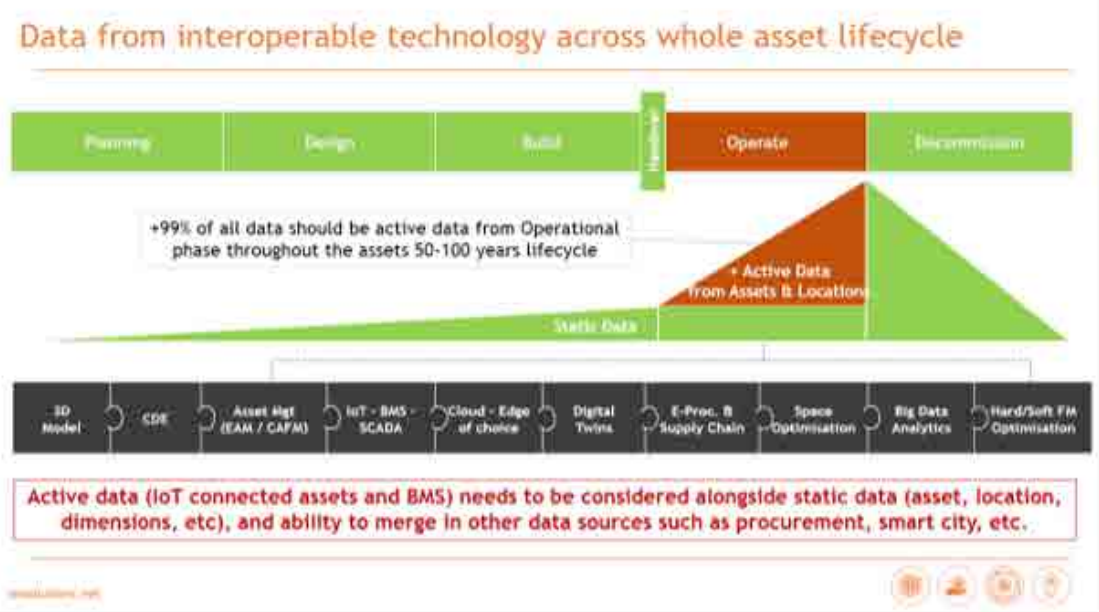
Data from interoperable technology across whole asset lifecycle

Planning

Design

Build

Handover

Operate

Decommission

+99% of all data should be active data from Operational phase throughout the assets 50-100 years lifecycle

+ Active Data from Assets & Locations

Static Data

3D Model

CDE

Asset Mgt (EAM / CAFM)

IoT - BMS - SCADA

Cloud - Edge of choice

Digital Twins

E-Proc. & Supply Chain

Space Optimisation

Big Data Analytics

Hard/Soft FM Optimisation

Active data (IoT connected assets and BMS) needs to be considered alongside static data (asset, location, dimensions, etc), and ability to merge in other data sources such as procurement, smart city, etc.

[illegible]